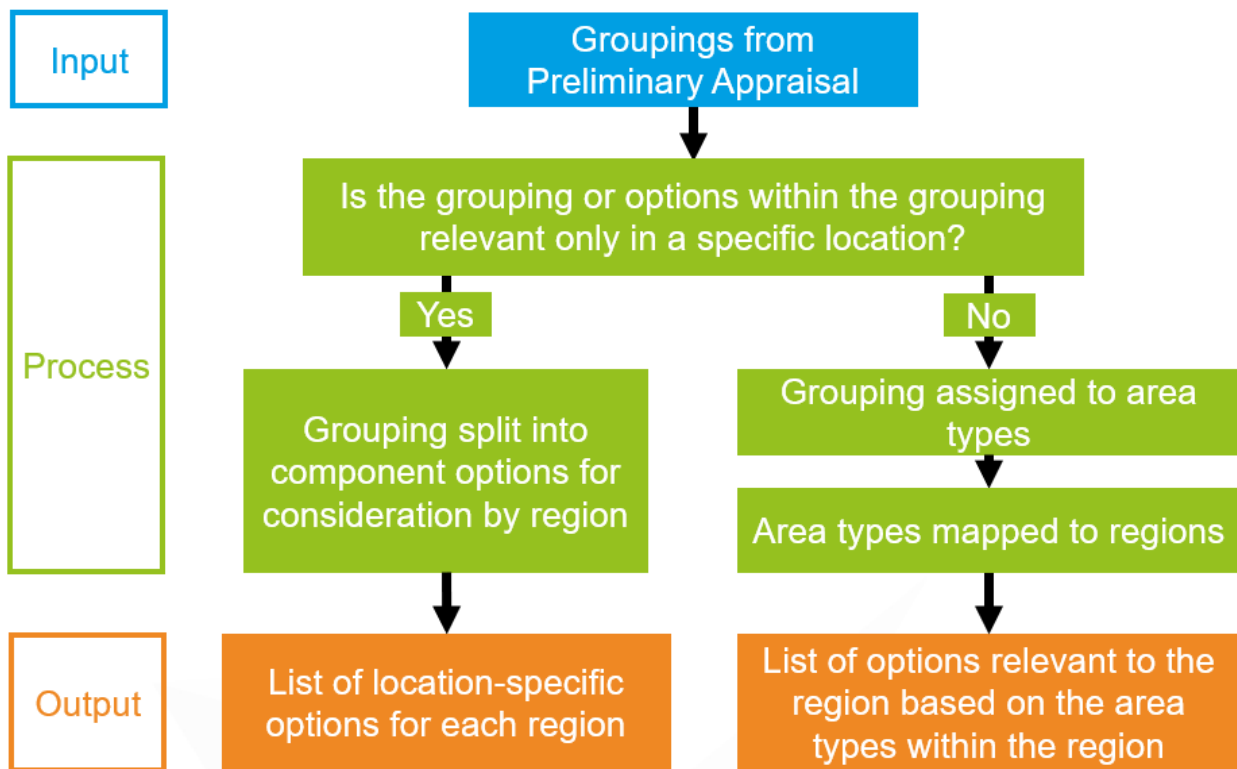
Input

Groupings from Preliminary Appraisal

Process

Is the grouping or options within the grouping relevant only in a specific location?

Yes

No

Grouping split into component options for consideration by region

Grouping assigned to area types

Area types mapped to regions

Output

List of location-specific options for each region

List of options relevant to the region based on the area types within the region